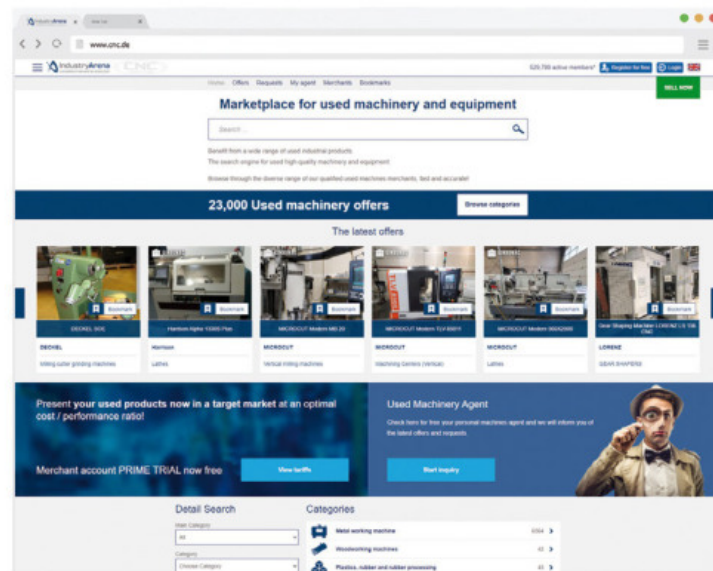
IndustryArena
www.cnc.de

IndustryArena CNC

526.788 active members* Register for free Login

Home Offers Requests My agent Merchants Bookmarks

SELL NOW

Marketplace for used machinery and equipment

Search...

Benefit from a wide range of used industrial products.
The search engine for used high-quality machinery and equipment

Browse through the diverse range of our qualified used machines merchants, fast and accurate!

23,000 Used machinery offers

Browse categories

The latest offers

Bookmark
DECKEL SOE
DECKEL
Milling cutter grinding machines

Bookmark
Harrison Alpha 1330S Plus
Harrison
Lathes

Bookmark
MICROCUT Modern MB 20
MICROCUT
Vertical milling machines

Bookmark
MICROCUT Modern TLV 800Y
MICROCUT
Machining Centers (Vertical)

Bookmark
MICROCUT Modern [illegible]
MICROCUT
Lathes

Bookmark
Gear Shaping Machine LORENZ LS 156 CNC
LORENZ
GEAR SHAPERS

Present your used products now in a target market at an optimal cost / performance ratio!

Merchant account PRIME TRIAL now free

View tariffs

Used Machinery Agent

Check here for free your personal machines agent and we will inform you of the latest offers and requests

Start inquiry

Detail Search

Main Category
All

Category
Choose Category

Categories

Metal working machine 6554
Woodworking machine 42
Plastics, rubber and rubber processing 41